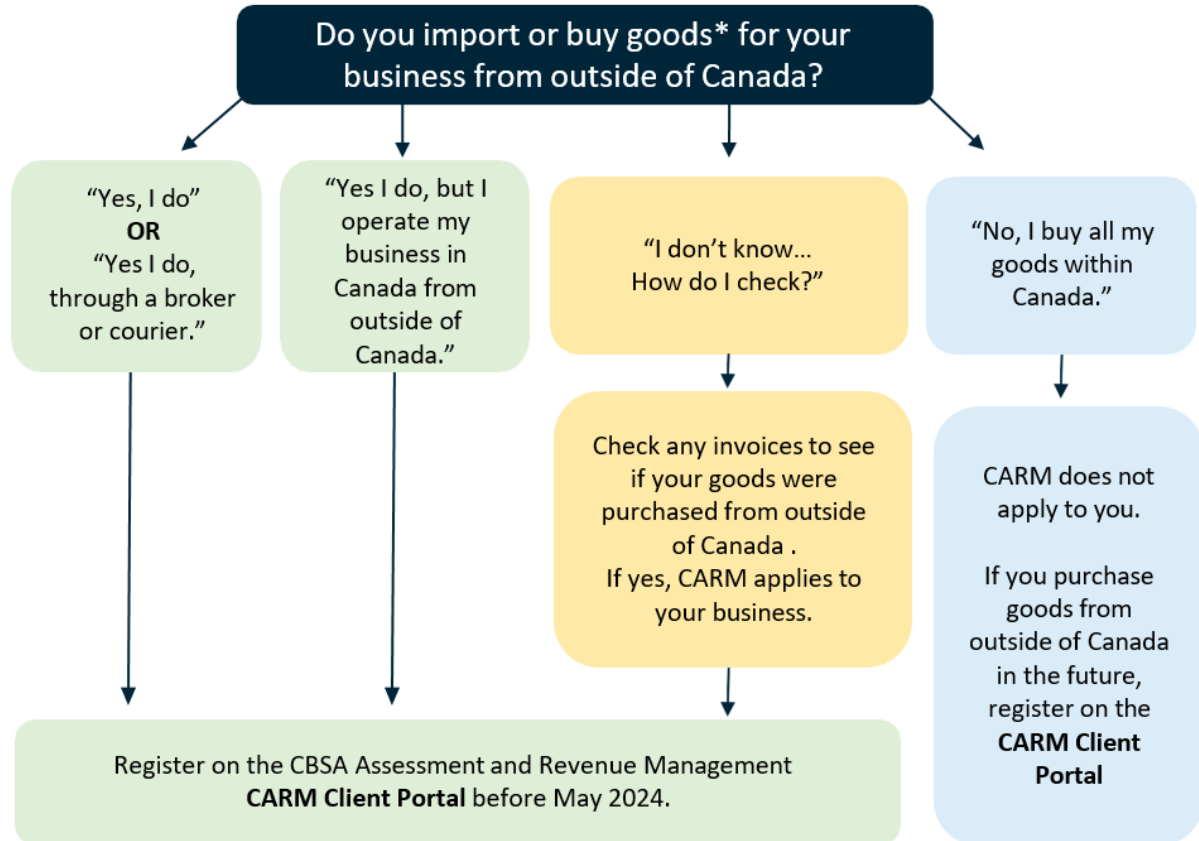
Do you import or buy goods* for your business from outside of Canada?

“Yes, I do”
**OR**
“Yes I do, through a broker or courier.”

“Yes I do, but I operate my business in Canada from outside of Canada.”

“I don’t know… How do I check?”

Check any invoices to see if your goods were purchased from outside of Canada .
If yes, CARM applies to your business.

“No, I buy all my goods within Canada.”

CARM does not apply to you.

If you purchase goods from outside of Canada in the future, register on the **CARM Client Portal**

Register on the CBSA Assessment and Revenue Management **CARM Client Portal** before May 2024.